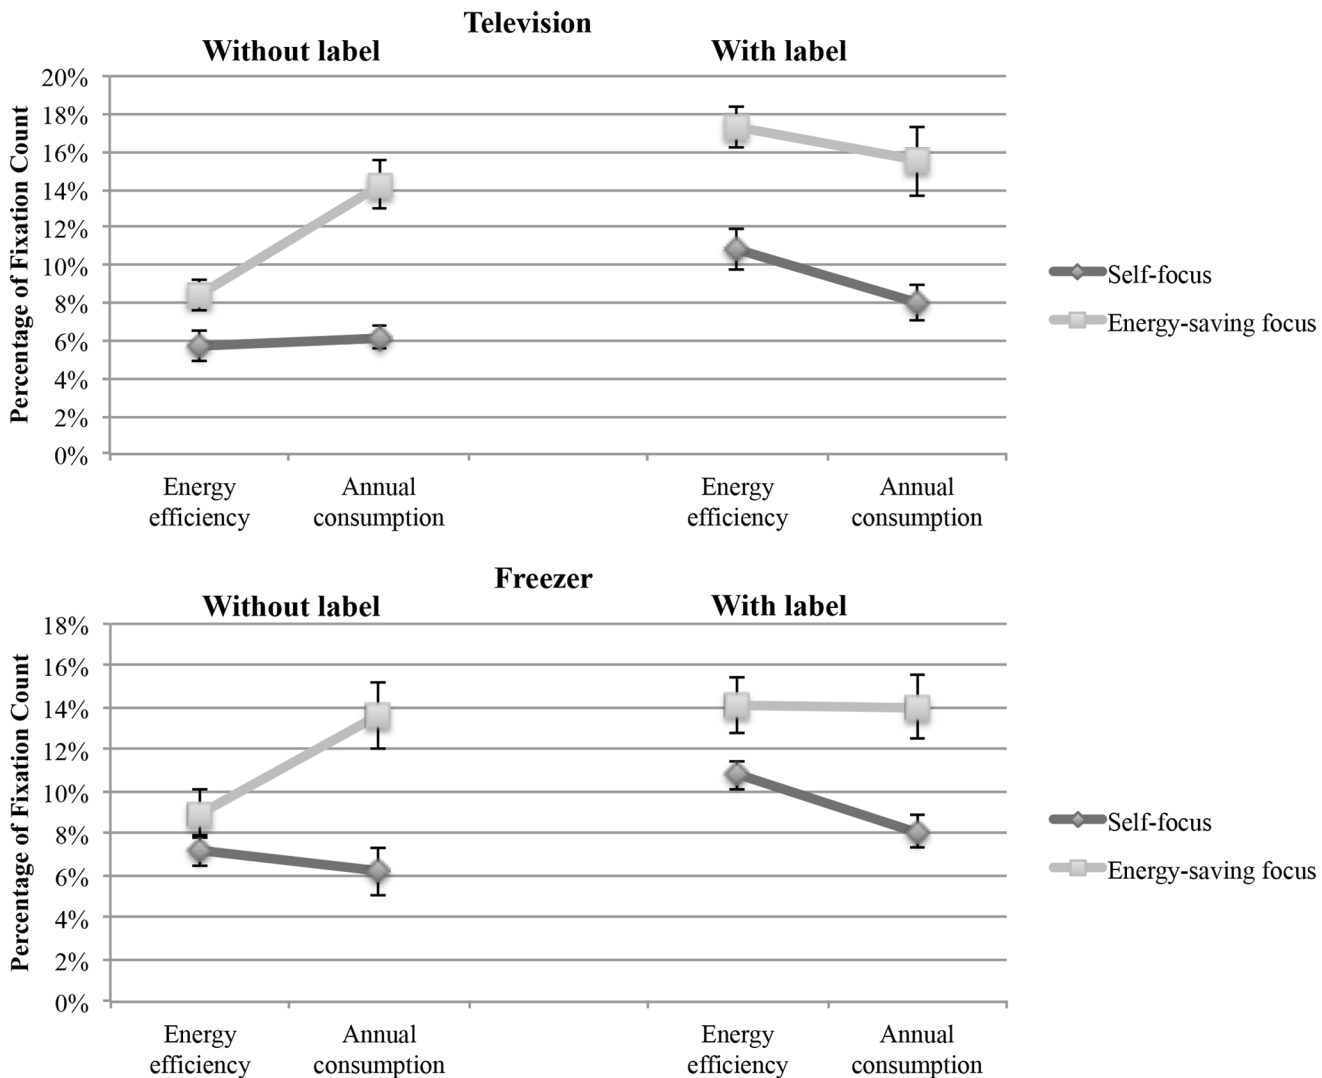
Television

Without label

With label

20%
18%
16%
14%
12%
10%
8%
6%
4%
2%
0%

Percentage of Fixation Count

Energy efficiency

Annual consumption

Energy efficiency

Annual consumption

Self-focus

Energy-saving focus

Freezer

Without label

With label

18%
16%
14%
12%
10%
8%
6%
4%
2%
0%

Percentage of Fixation Count

Energy efficiency

Annual consumption

Energy efficiency

Annual consumption

Self-focus

Energy-saving focus